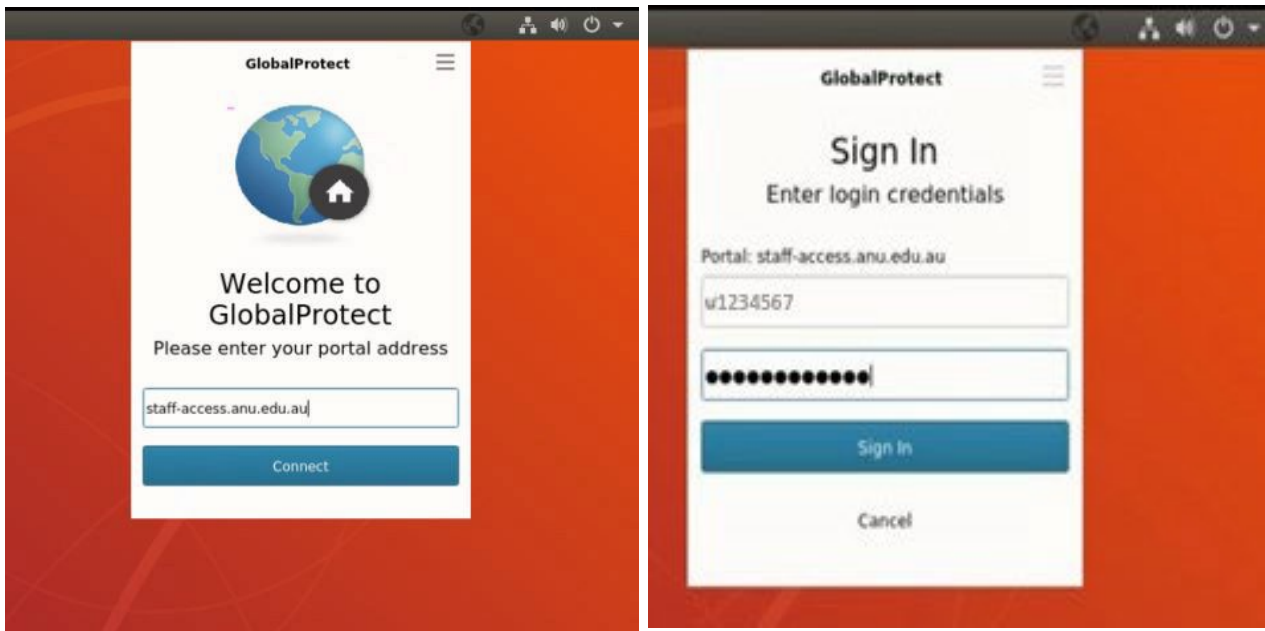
GlobalProtect

Welcome to GlobalProtect
Please enter your portal address

staff-access.anu.edu.au

Connect

GlobalProtect

Sign In
Enter login credentials

Portal: staff-access.anu.edu.au

u1234567

•••••••••••••

Sign In

Cancel